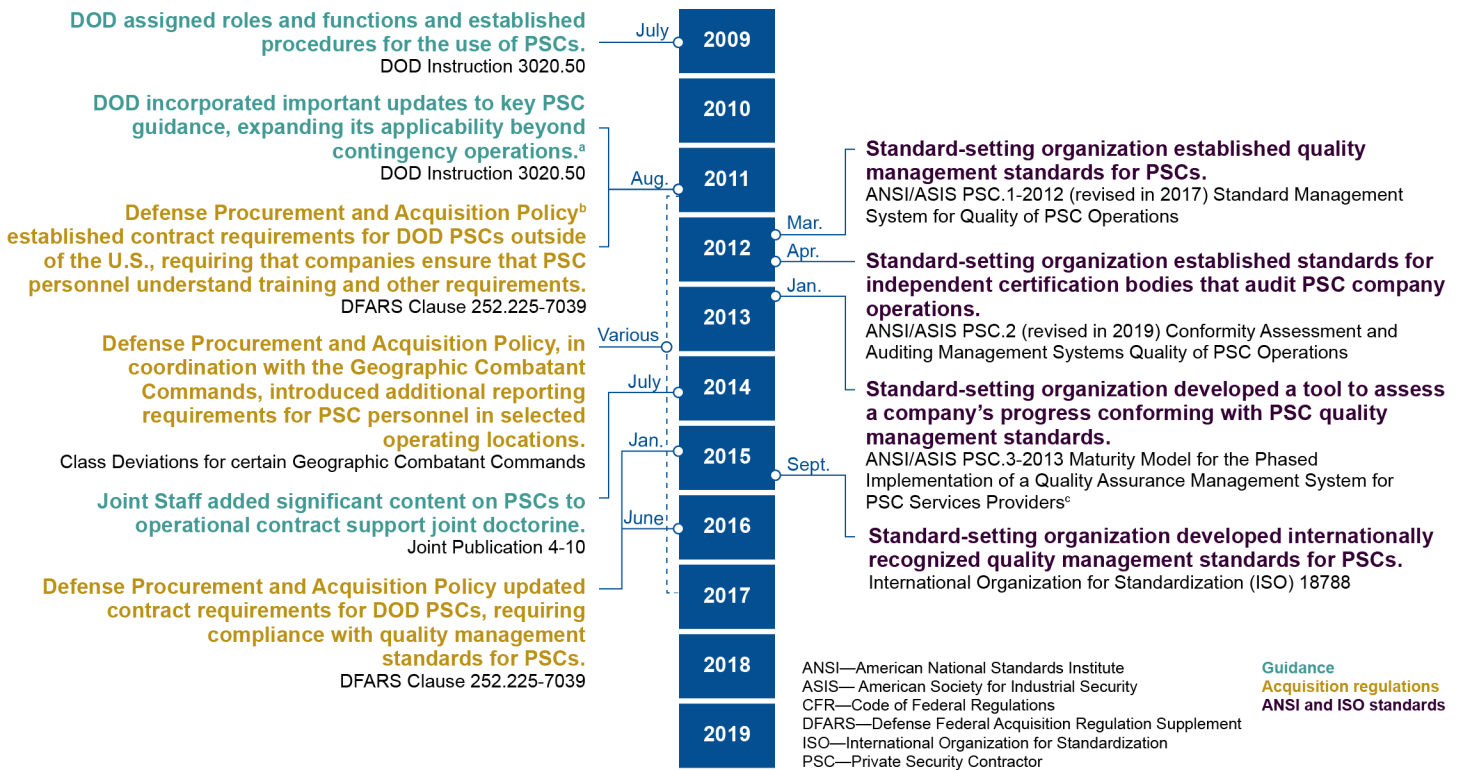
DOD assigned roles and functions and established procedures for the use of PSCs.
DOD Instruction 3020.50

July

2009

2010

DOD incorporated important updates to key PSC guidance, expanding its applicability beyond contingency operations.$^a$
DOD Instruction 3020.50

Aug.

2011

Defense Procurement and Acquisition Policy$^b$ established contract requirements for DOD PSCs outside of the U.S., requiring that companies ensure that PSC personnel understand training and other requirements.
DFARS Clause 252.225-7039

2012

2013

Various

Defense Procurement and Acquisition Policy, in coordination with the Geographic Combatant Commands, introduced additional reporting requirements for PSC personnel in selected operating locations.
Class Deviations for certain Geographic Combatant Commands

July

2014

Jan.

2015

Joint Staff added significant content on PSCs to operational contract support joint doctorine.
Joint Publication 4-10

June

2016

2017

Defense Procurement and Acquisition Policy updated contract requirements for DOD PSCs, requiring compliance with quality management standards for PSCs.
DFARS Clause 252.225-7039

2018

2019

Mar.

Standard-setting organization established quality management standards for PSCs.
ANSI/ASIS PSC.1-2012 (revised in 2017) Standard Management System for Quality of PSC Operations

Apr.

Standard-setting organization established standards for independent certification bodies that audit PSC company operations.
ANSI/ASIS PSC.2 (revised in 2019) Conformity Assessment and Auditing Management Systems Quality of PSC Operations

Jan.

Standard-setting organization developed a tool to assess a company's progress conforming with PSC quality management standards.
ANSI/ASIS PSC.3-2013 Maturity Model for the Phased Implementation of a Quality Assurance Management System for PSC Services Providers$^c$

Sept.

Standard-setting organization developed internationally recognized quality management standards for PSCs.
International Organization for Standardization (ISO) 18788

ANSI—American National Standards Institute
ASIS— American Society for Industrial Security
CFR—Code of Federal Regulations
DFARS—Defense Federal Acquisition Regulation Supplement
ISO—International Organization for Standardization
PSC—Private Security Contractor

Guidance
Acquisition regulations
ANSI and ISO standards